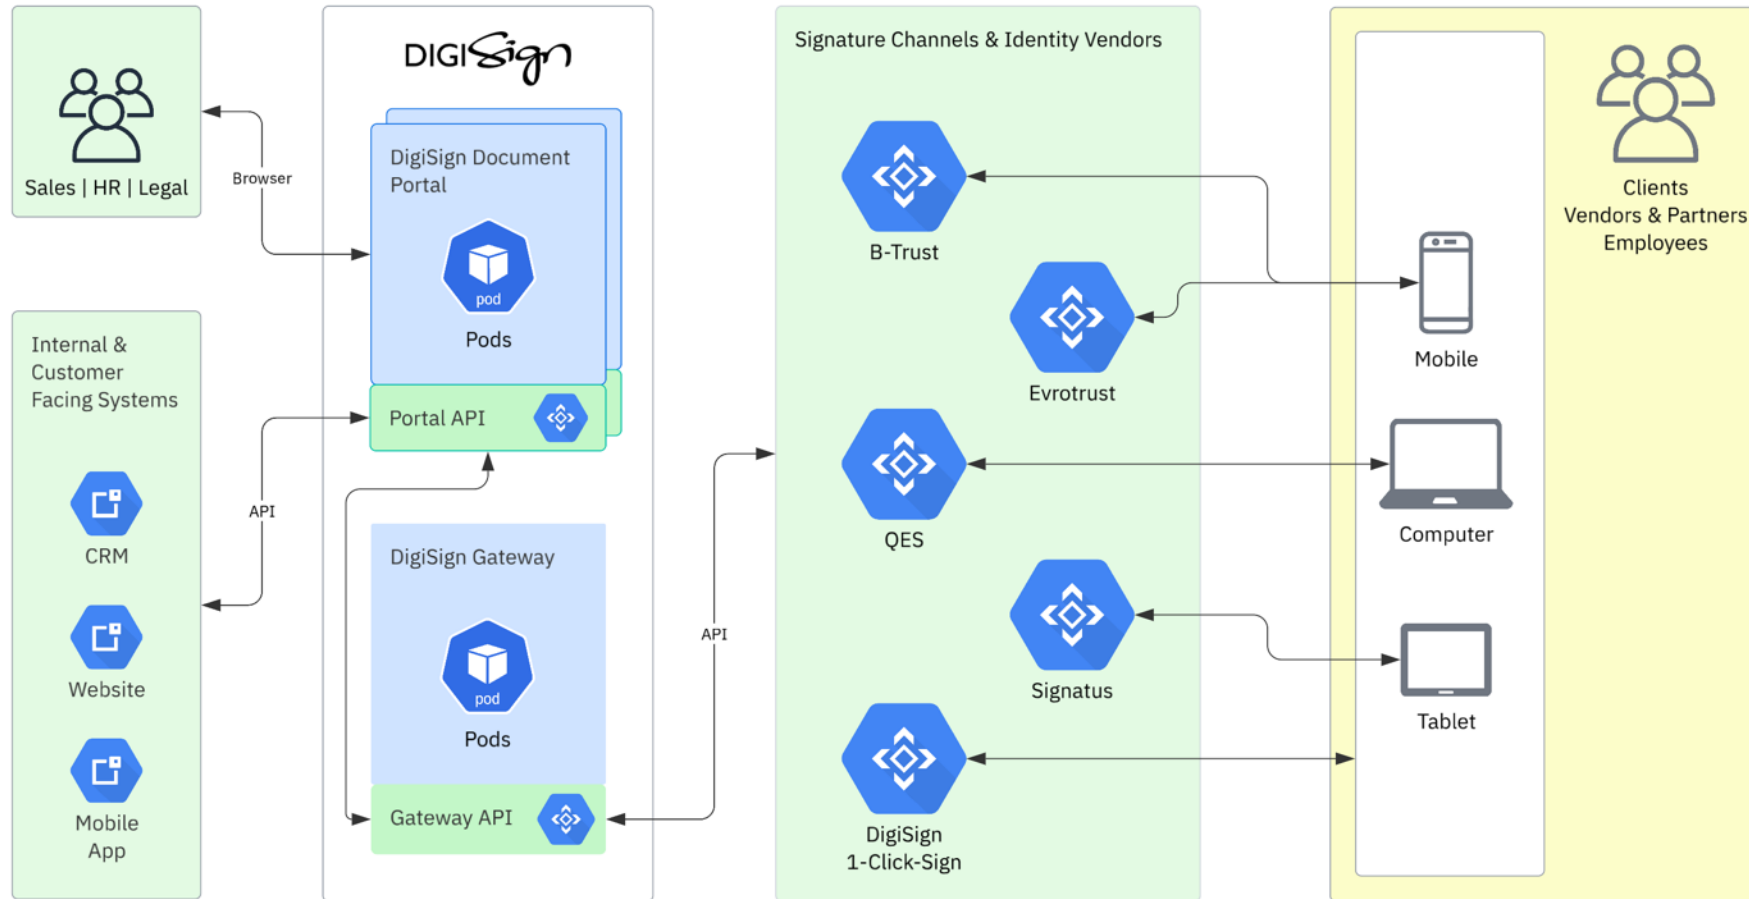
Sales | HR | Legal

Browser

DIGISign

DigiSign Document Portal

pod

Pods

Portal API

Internal & Customer Facing Systems

API

CRM

Website

Mobile App

DigiSign Gateway

pod

Pods

Gateway API

API

Signature Channels & Identity Vendors

B-Trust

Evrotrust

QES

Signatus

DigiSign 1-Click-Sign

Clients Vendors & Partners Employees

Mobile

Computer

Tablet